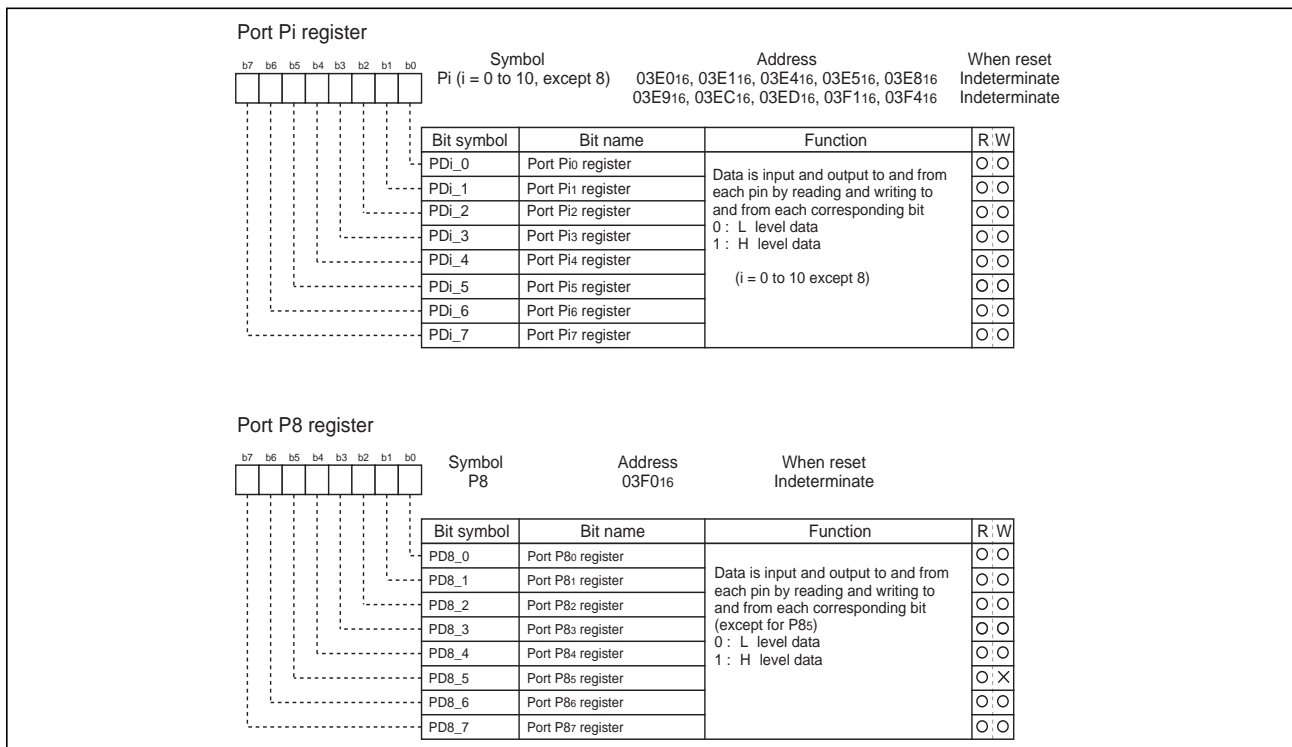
Port Pi register

b7 b6 b5 b4 b3 b2 b1 b0

Symbol
Pi (i = 0 to 10, except 8)

Address
03E0$_{16}$, 03E1$_{16}$, 03E4$_{16}$, 03E5$_{16}$, 03E8$_{16}$
03E9$_{16}$, 03EC$_{16}$, 03ED$_{16}$, 03F1$_{16}$, 03F4$_{16}$

When reset
Indeterminate
Indeterminate

| Bit symbol | Bit name | Function | R | W |
|---|---|---|---|---|
| PDi_0 | Port Pi$_0$ register | Data is input and output to and from each pin by reading and writing to and from each corresponding bit 0 : L level data 1 : H level data (i = 0 to 10 except 8) | O | O |
| PDi_1 | Port Pi$_1$ register | | O | O |
| PDi_2 | Port Pi$_2$ register | | O | O |
| PDi_3 | Port Pi$_3$ register | | O | O |
| PDi_4 | Port Pi$_4$ register | | O | O |
| PDi_5 | Port Pi$_5$ register | | O | O |
| PDi_6 | Port Pi$_6$ register | | O | O |
| PDi_7 | Port Pi$_7$ register | | O | O |

Port P8 register

b7 b6 b5 b4 b3 b2 b1 b0

Symbol
P8

Address
03F0$_{16}$

When reset
Indeterminate

| Bit symbol | Bit name | Function | R | W |
|---|---|---|---|---|
| PD8_0 | Port P8$_0$ register | Data is input and output to and from each pin by reading and writing to and from each corresponding bit (except for P8$_5$) 0 : L level data 1 : H level data | O | O |
| PD8_1 | Port P8$_1$ register | | O | O |
| PD8_2 | Port P8$_2$ register | | O | O |
| PD8_3 | Port P8$_3$ register | | O | O |
| PD8_4 | Port P8$_4$ register | | O | O |
| PD8_5 | Port P8$_5$ register | | O | X |
| PD8_6 | Port P8$_6$ register | | O | O |
| PD8_7 | Port P8$_7$ register | | O | O |